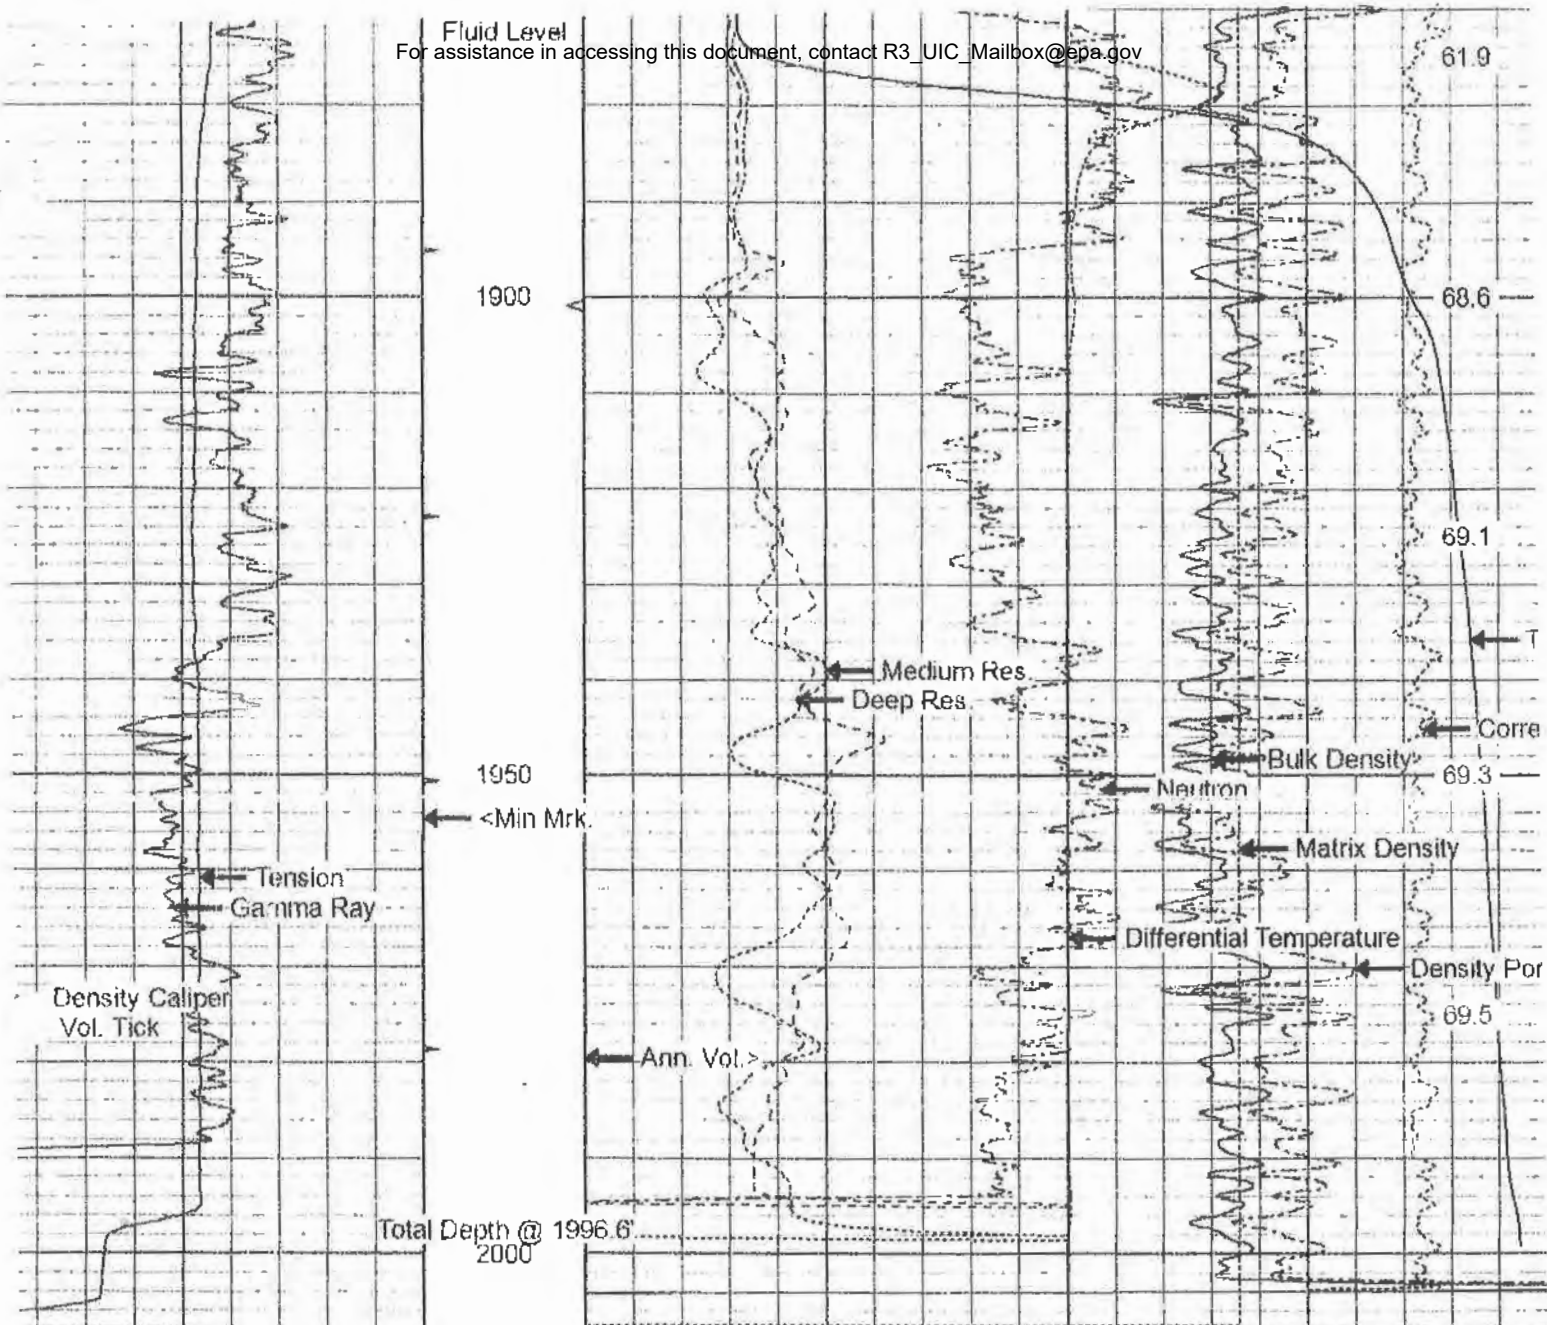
Fluid Level
For assistance in accessing this document, contact R3_UIC_Mailbox@epa.gov
61.9
1900
68.6
69.1
T
Medium Res.
Deep Res.
Corre
Bulk Density
1950
69.3
Neutron
<Min Mrk.
Matrix Density
Tension
Gamma Ray
Differential Temperature
Density Por
Density Caliper
Vol. Tick
69.5
Ann. Vol.>
Total Depth @ 1996.6'
2000